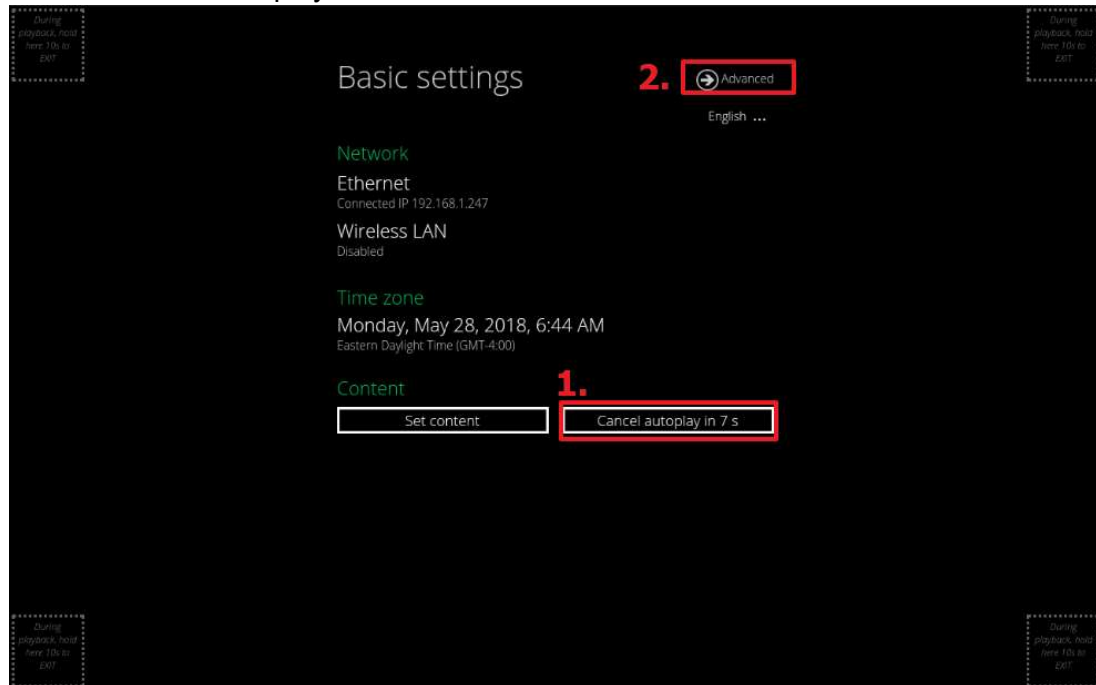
During playback, hold here 10s to EXIT

During playback, hold here 10s to EXIT

Basic settings

2. Advanced

English ...

Network

Ethernet
Connected IP 192.168.1.247

Wireless LAN
Disabled

Time zone

Monday, May 28, 2018, 6:44 AM
Eastern Daylight Time (GMT-4:00)

Content

1.

Set content

Cancel autoplay in 7 s

During playback, hold here 10s to EXIT

During playback, hold here 10s to EXIT